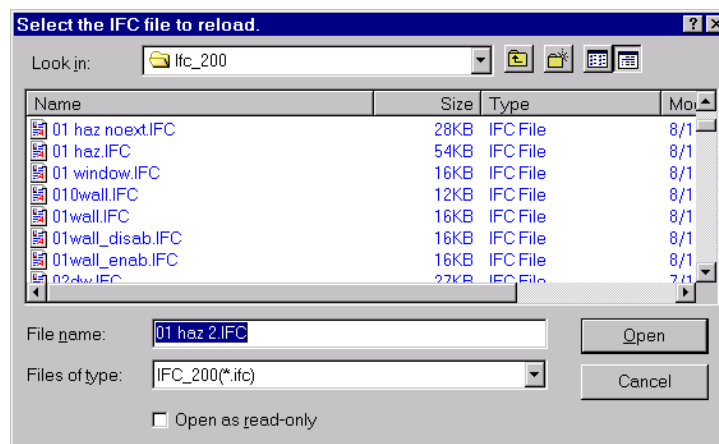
Select the IFC file to reload.

?

X

Look in: Ifc_200

| Name | Size | Type | Mo |
|---|---|---|---|
| 01 haz noext.IFC | 28KB | IFC File | 8/1 |
| 01 haz.IFC | 54KB | IFC File | 8/1 |
| 01 window.IFC | 16KB | IFC File | 8/1 |
| 010wall.IFC | 12KB | IFC File | 8/1 |
| 01wall.IFC | 16KB | IFC File | 8/1 |
| 01wall_disab.IFC | 16KB | IFC File | 8/1 |
| 01wall_enab.IFC | 16KB | IFC File | 8/1 |
| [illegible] | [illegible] | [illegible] | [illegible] |

File name: 01 haz 2.IFC

Open

Files of type: IFC_200(*.ifc)

Cancel

Open as read-only